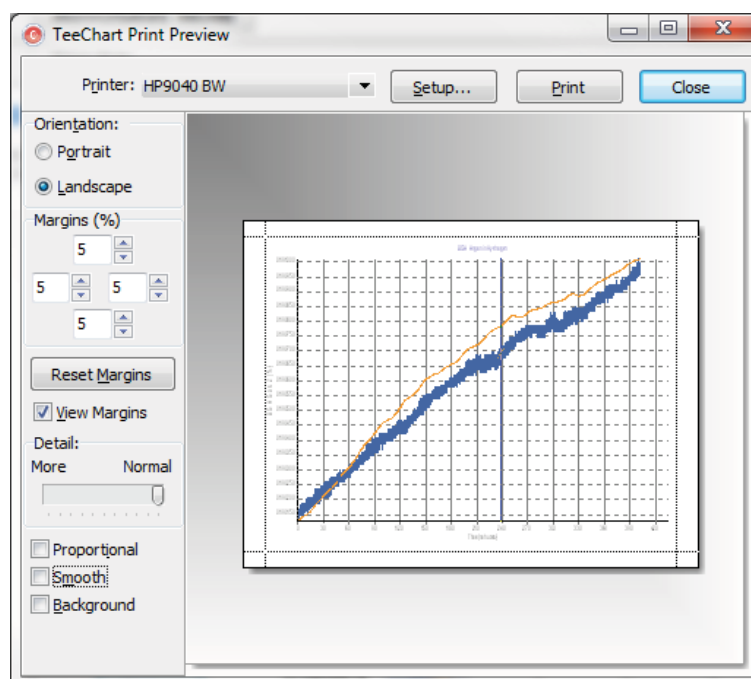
TeeChart Print Preview

Printer: HP9040 BW

Setup...

Print

Close

Orientation:

Portrait

Landscape

Margins (%)

5

5

5

5

Reset Margins

View Margins

Detail:

More

Normal

Proportional

Smooth

Background

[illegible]